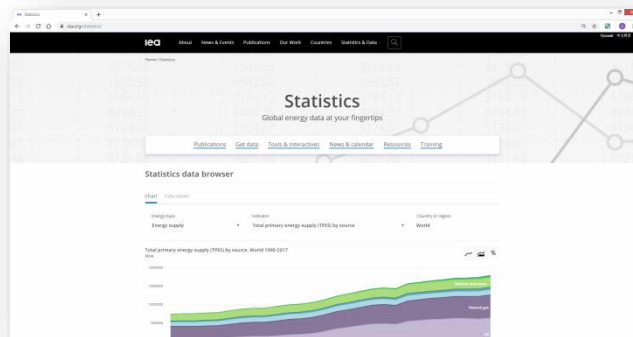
Statistics
iea.org/statistics/

iea About News & Events Publications Our Work Countries Statistics & Data

Home > Statistics

Statistics
Global energy data at your fingertips

Publications Get data Tools & interactives News & calendar Resources Training

Statistics data browser

Chart Data tables

Energy topic
Energy supply

Indicator
Total primary energy supply (TPES) by source

Country or region
World

Total primary energy supply (TPES) by source, World 1990-2017

%

Natural gas